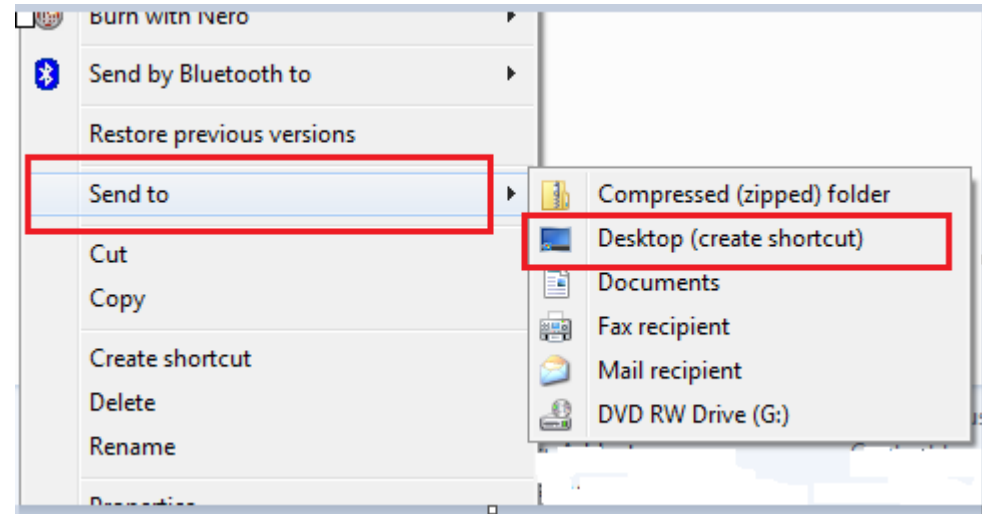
Burn with Nero
Send by Bluetooth to
Restore previous versions
Send to
Cut
Copy
Create shortcut
Delete
Rename
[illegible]

Compressed (zipped) folder
Desktop (create shortcut)
Documents
Fax recipient
Mail recipient
DVD RW Drive (G:)